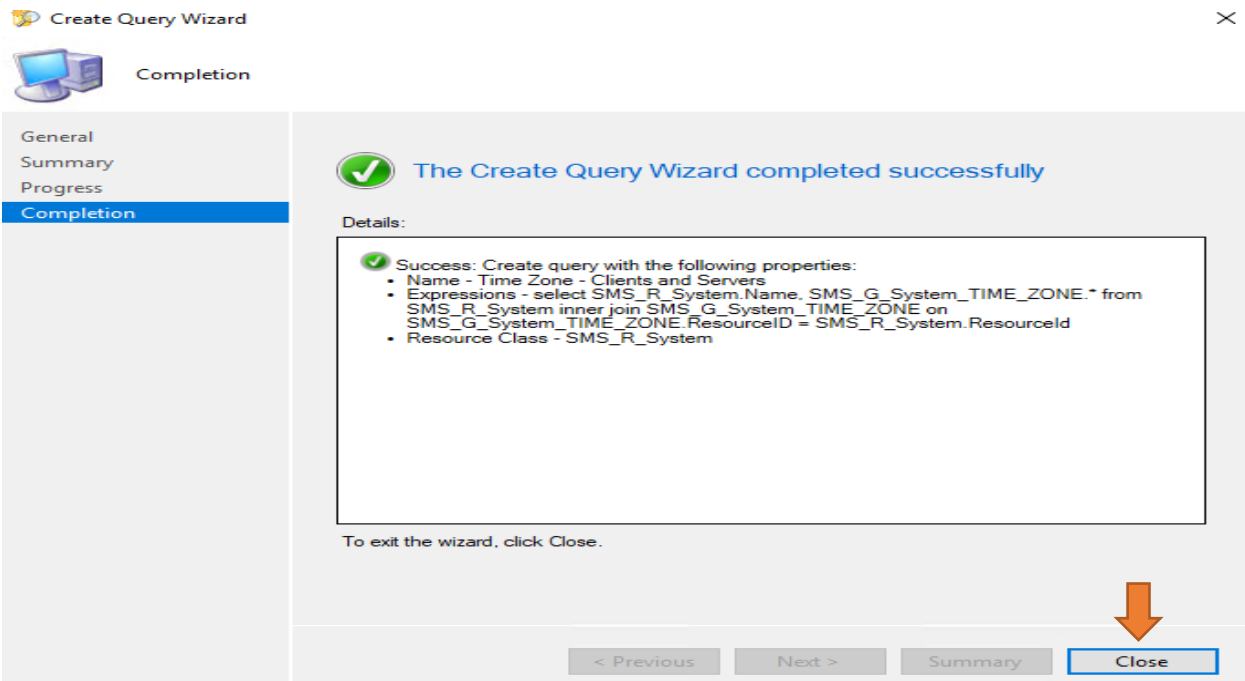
Create Query Wizard

Completion

General
Summary
Progress
Completion

The Create Query Wizard completed successfully

Details:

Success: Create query with the following properties:
- Name - Time Zone - Clients and Servers
- Expressions - select SMS_R_System.Name, SMS_G_System_TIME_ZONE.* from SMS_R_System inner join SMS_G_System_TIME_ZONE on SMS_G_System_TIME_ZONE.ResourceID = SMS_R_System.ResourceId
- Resource Class - SMS_R_System

To exit the wizard, click Close.

< Previous
Next >
Summary
Close